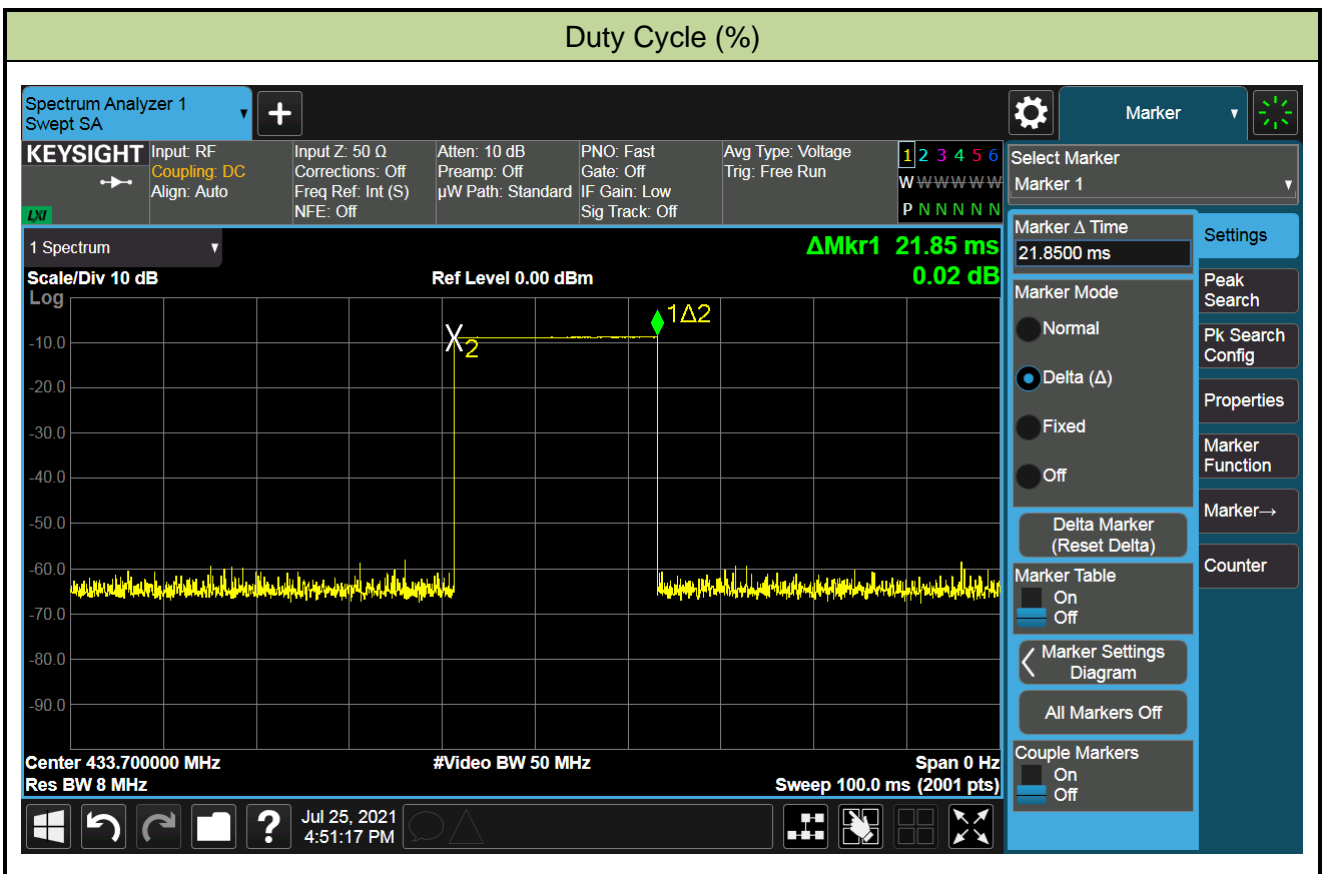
Duty Cycle (%)

Spectrum Analyzer 1
Swept SA

Marker

KEYSIGHT
Input: RF
Coupling: DC
Align: Auto
Input Z: 50 Ω
Corrections: Off
Freq Ref: Int (S)
NFE: Off
Atten: 10 dB
Preamp: Off
µW Path: Standard
PNO: Fast
Gate: Off
IF Gain: Low
Sig Track: Off
Avg Type: Voltage
Trig: Free Run
1 2 3 4 5 6
W W W W W W
P N N N N N

Select Marker
Marker 1

1 Spectrum
ΔMkr1 21.85 ms
0.02 dB
Scale/Div 10 dB
Ref Level 0.00 dBm
Log
-10.0
-20.0
-30.0
-40.0
-50.0
-60.0
-70.0
-80.0
-90.0
X2
1Δ2
Center 433.700000 MHz
Res BW 8 MHz
#Video BW 50 MHz
Span 0 Hz
Sweep 100.0 ms (2001 pts)

Marker Δ Time
21.8500 ms
Marker Mode
Normal
Delta (Δ)
Fixed
Off
Delta Marker (Reset Delta)
Marker Table
On
Off
Marker Settings Diagram
All Markers Off
Couple Markers
On
Off

Settings
Peak Search
Pk Search Config
Properties
Marker Function
Marker→
Counter

Jul 25, 2021
4:51:17 PM